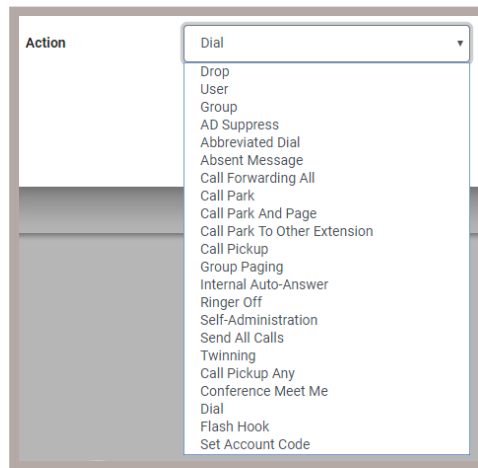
Action

Dial ▾

Drop
User
Group
AD Suppress
Abbreviated Dial
Absent Message
Call Forwarding All
Call Park
Call Park And Page
Call Park To Other Extension
Call Pickup
Group Paging
Internal Auto-Answer
Ringer Off
Self-Administration
Send All Calls
Twinning
Call Pickup Any
Conference Meet Me
Dial
Flash Hook
Set Account Code